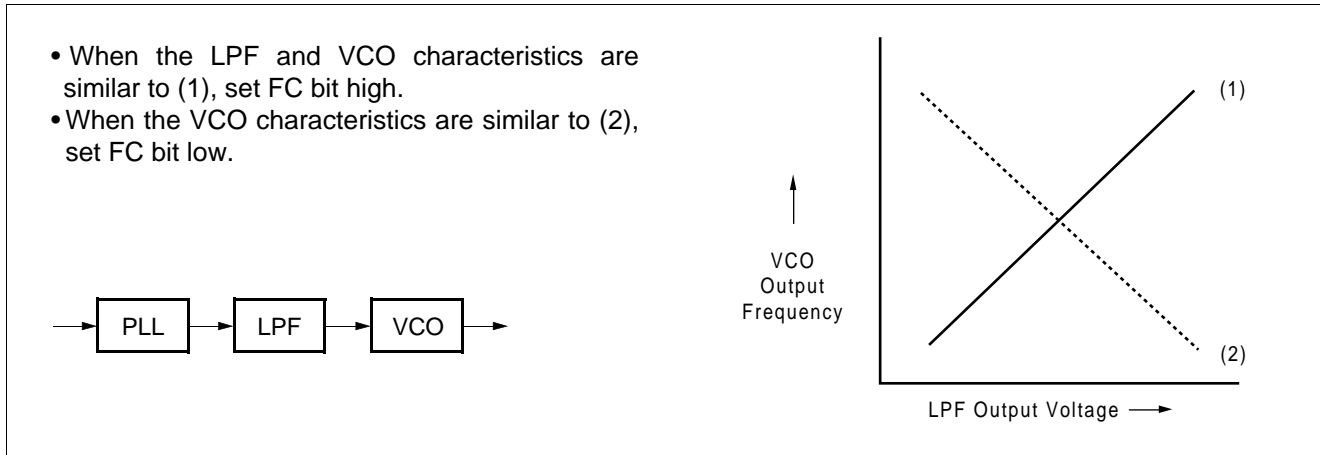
• When the LPF and VCO characteristics are similar to (1), set FC bit high.
• When the VCO characteristics are similar to (2), set FC bit low.

PLL
LPF
VCO

(1)
VCO Output Frequency
(2)
LPF Output Voltage